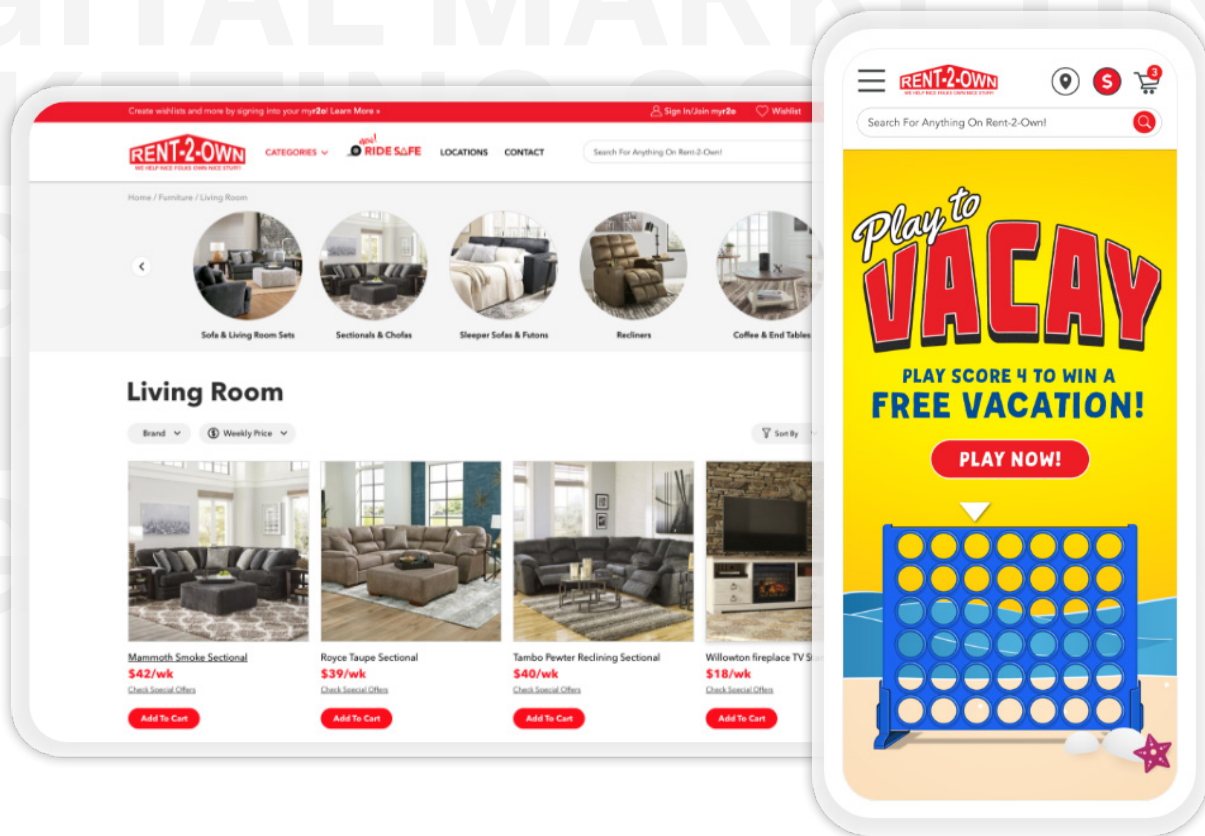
IGITAL MARK

Create wishlists and more by signing into your myr2o! Learn More »

Sign In/Join myr2o

Wishlist

RENT-2-OWN
WE HELP NICE FOLKS OWN NICE STUFF!

CATEGORIES

new! RIDE SAFE

LOCATIONS

CONTACT

Search For Anything On Rent-2-Own!

Home / Furniture / Living Room

Sofa & Living Room Sets

Sectionals & Chofas

Sleeper Sofas & Futons

Recliners

Coffee & End Tables

Living Room

Brand

Weekly Price

Sort By

Mammoth Smoke Sectional
$42/wk
Check Special Offers
Add To Cart

Royce Taupe Sectional
$39/wk
Check Special Offers
Add To Cart

Tambo Pewter Reclining Sectional
$40/wk
Check Special Offers
Add To Cart

Willowton fireplace TV St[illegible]
$18/wk
Check Special Offers
Add To Cart

RENT-2-OWN
WE HELP NICE FOLKS OWN NICE STUFF!

S

3

Search For Anything On Rent-2-Own!

Play to VACAY

PLAY SCORE 4 TO WIN A
FREE VACATION!

PLAY NOW!